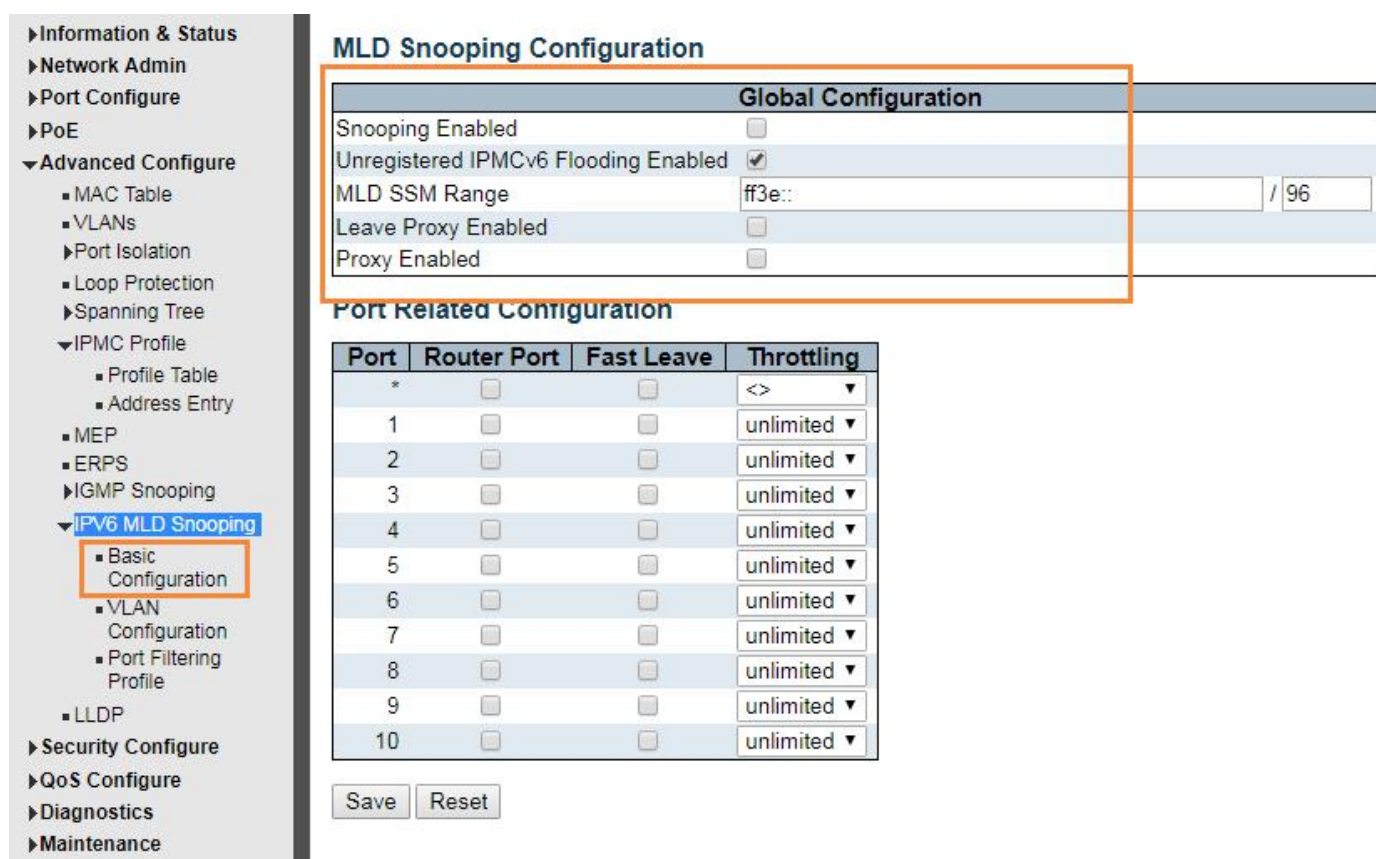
Information & Status
Network Admin
Port Configure
PoE
Advanced Configure
MAC Table
VLANs
Port Isolation
Loop Protection
Spanning Tree
IPMC Profile
Profile Table
Address Entry
MEP
ERPS
IGMP Snooping
IPV6 MLD Snooping
Basic Configuration
VLAN Configuration
Port Filtering Profile
LLDP
Security Configure
QoS Configure
Diagnostics
Maintenance

MLD Snooping Configuration

| Global Configuration | |
|---|---|
| Snooping Enabled | |
| Unregistered IPMCv6 Flooding Enabled | ✓ |
| MLD SSM Range | ff3e:: / 96 |
| Leave Proxy Enabled | |
| Proxy Enabled | |

Port Related Configuration

| Port | Router Port | Fast Leave | Throttling |
|---|---|---|---|
| * | | | <> |
| 1 | | | unlimited |
| 2 | | | unlimited |
| 3 | | | unlimited |
| 4 | | | unlimited |
| 5 | | | unlimited |
| 6 | | | unlimited |
| 7 | | | unlimited |
| 8 | | | unlimited |
| 9 | | | unlimited |
| 10 | | | unlimited |

Save Reset